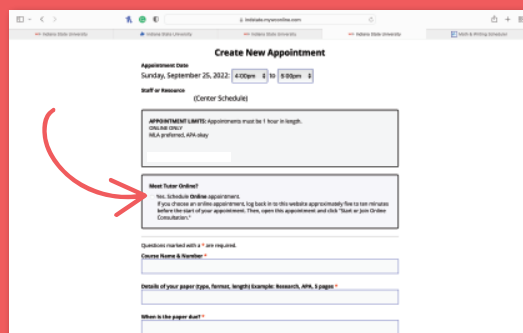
indstate.mywconline.com

Indiana State University

Indiana State University

Indiana State University

Indiana State University

Math & Writing Schedule

Create New Appointment

Appointment Date

Sunday, September 25, 2022: 4:00pm to 5:00pm

Staff or Resource

(Center Schedule)

APPOINTMENT LIMITS: Appointments must be 1 hour in length.
ONLINE ONLY
MLA preferred, APA okay

Meet Tutor Online?

Yes. Schedule Online appointment.
If you choose an online appointment, log back in to this website approximately five to ten minutes before the start of your appointment. Then, open this appointment and click "Start or Join Online Consultation."

Questions marked with a * are required.

Course Name & Number *

Details of your paper (type, format, length) Example: Research, APA, 5 pages *

When is the paper due? *